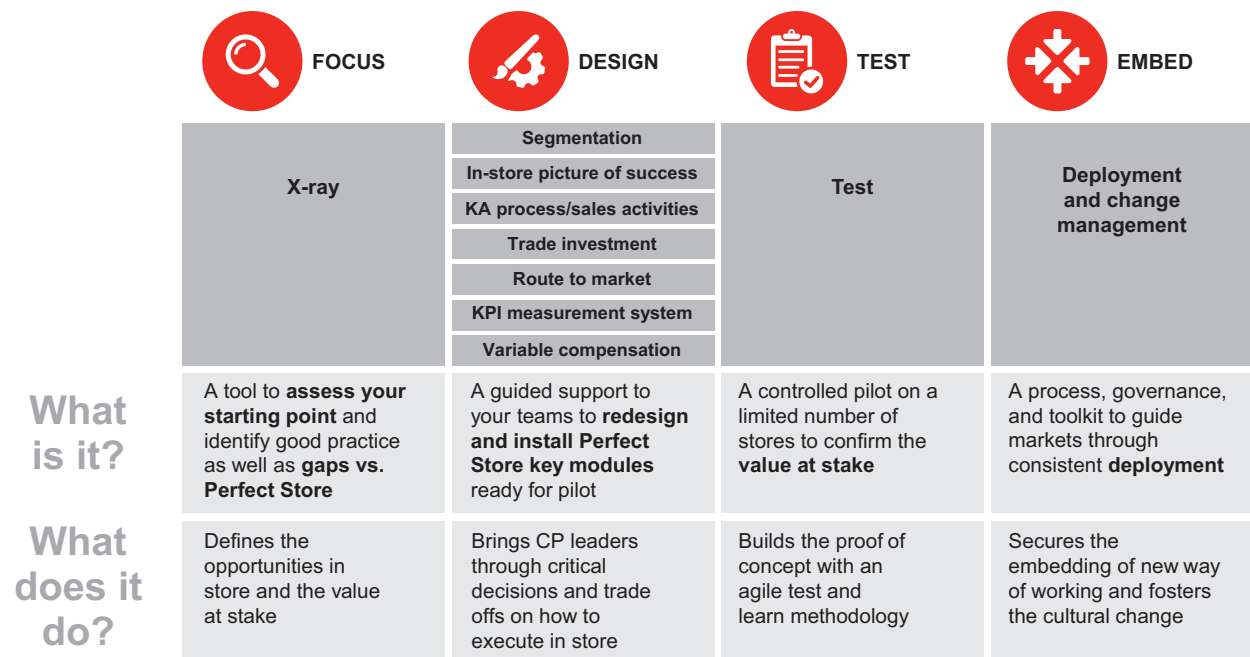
| | FOCUS | DESIGN | TEST | EMBED |
|---|---|---|---|---|
| | X-ray | Segmentation<br>In-store picture of success<br>KA process/sales activities<br>Trade investment<br>Route to market<br>KPI measurement system<br>Variable compensation | Test | Deployment and change management |
| What is it? | A tool to assess your starting point and identify good practice as well as gaps vs. Perfect Store | A guided support to your teams to redesign and install Perfect Store key modules ready for pilot | A controlled pilot on a limited number of stores to confirm the value at stake | A process, governance, and toolkit to guide markets through consistent deployment |
| What does it do? | Defines the opportunities in store and the value at stake | Brings CP leaders through critical decisions and trade offs on how to execute in store | Builds the proof of concept with an agile test and learn methodology | Secures the embedding of new way of working and fosters the cultural change |